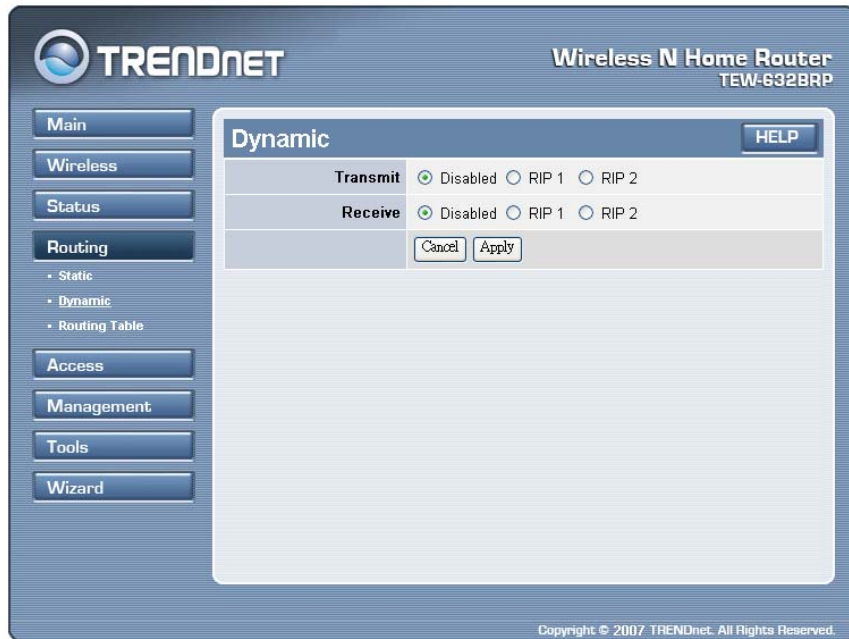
TRENDNET

Wireless N Home Router
TEW-632BRP

Main

Wireless

Status

Routing

• Static

• Dynamic

• Routing Table

Access

Management

Tools

Wizard

Dynamic

HELP

| | |
|---|---|
| Transmit | ⊙ Disabled ○ RIP 1 ○ RIP 2 |
| Receive | ⊙ Disabled ○ RIP 1 ○ RIP 2 |
| | Cancel Apply |

Copyright © 2007 TRENDnet. All Rights Reserved.